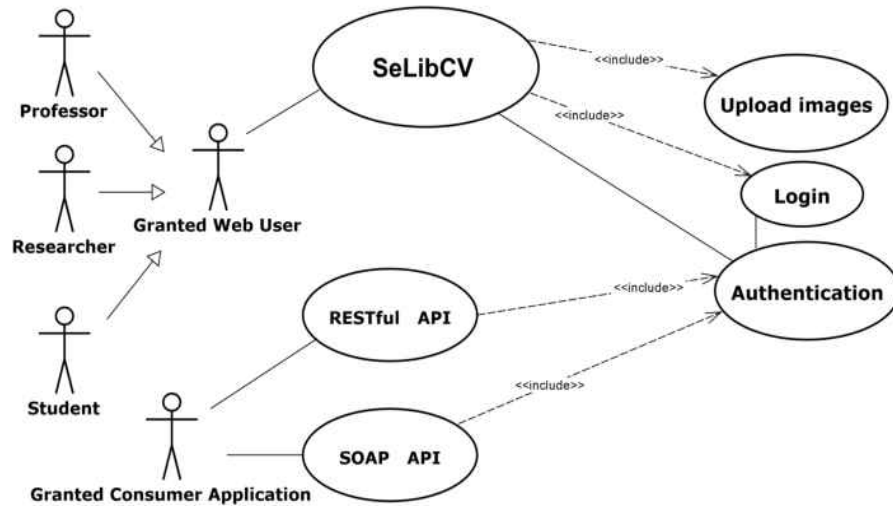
Professor

Researcher

Student

Granted Web User

SeLibCV

<<include>>

Upload images

<<include>>

Login

Authentication

RESTful API

<<include>>

<<include>>

SOAP API

Granted Consumer Application